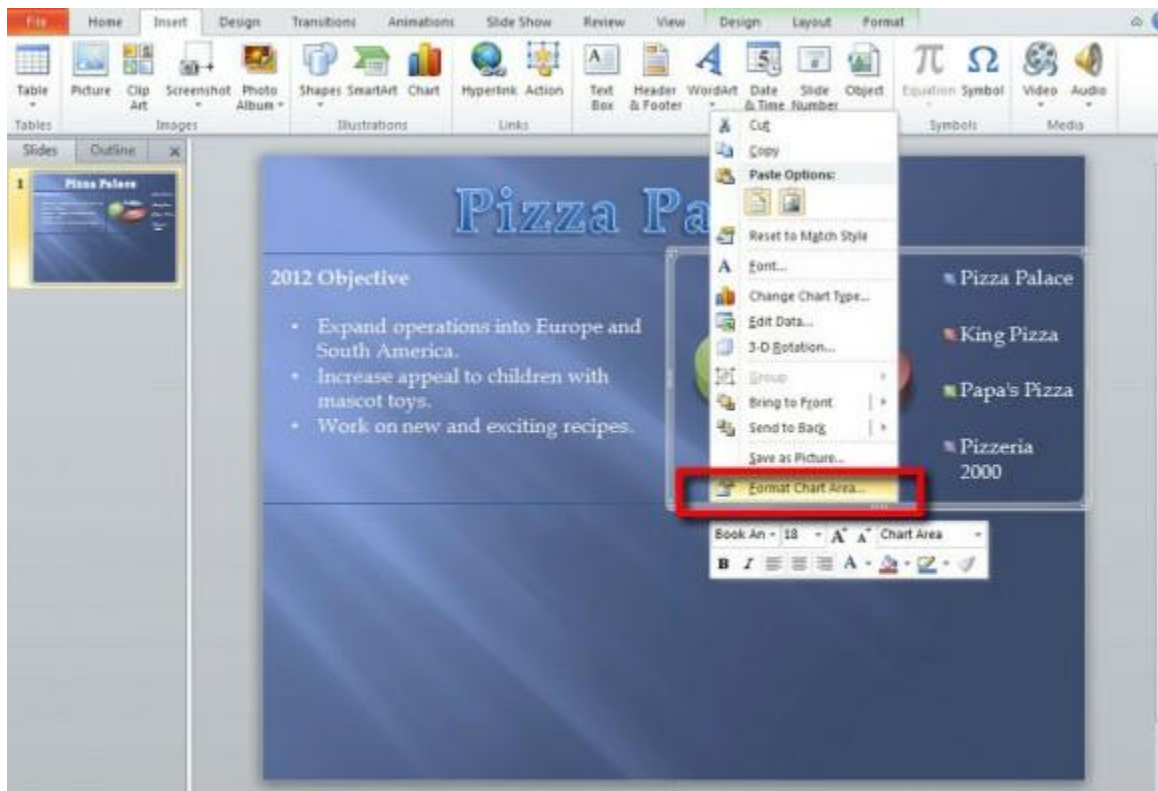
File Home Insert Design Transitions Animations Slide Show Review View Design Layout Format

Table Picture Clip Art Screenshot Photo Album Shapes SmartArt Chart Hyperlink Action Text Box Header & Footer WordArt Date & Time Slide Number Object Equation Symbol Video Audio

Tables Images Illustrations Links Symbols Media

Slides Outline

1

Pizza Palace

Pizza Pa

2012 Objective

• Expand operations into Europe and South America.
• Increase appeal to children with mascot toys.
• Work on new and exciting recipes.

Pizza Palace
King Pizza
Papa's Pizza
Pizzeria 2000

Cut
Copy
Paste Options:
Reset to Match Style
Font...
Change Chart Type...
Edit Data...
3-D Rotation...
Group
Bring to Front
Send to Back
Save as Picture...
Format Chart Area...

Book An 18 A A Chart Area
B I A